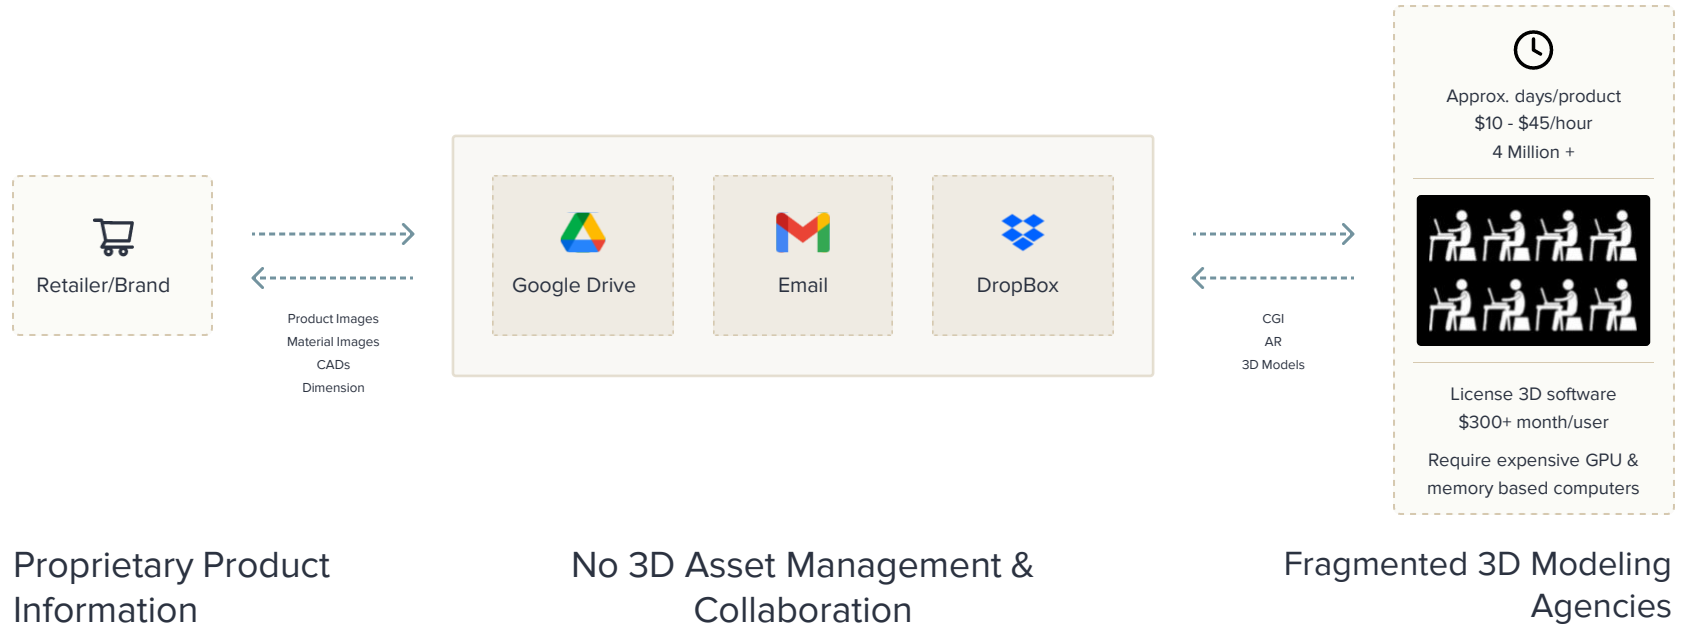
Retailer/Brand

Product Images
Material Images
CADs
Dimension

Google Drive

Email

DropBox

CGI
AR
3D Models

Approx. days/product
$10 - $45/hour
4 Million +

License 3D software
$300+ month/user

Require expensive GPU & memory based computers

Proprietary Product Information

No 3D Asset Management & Collaboration

Fragmented 3D Modeling Agencies